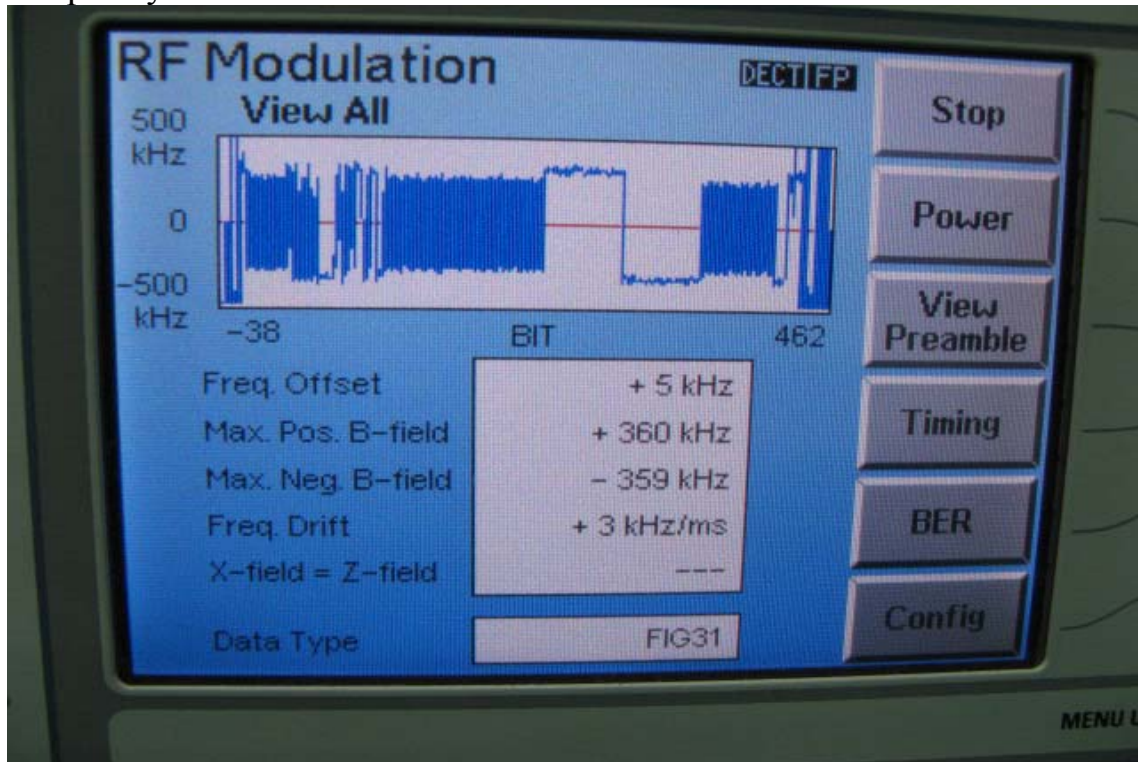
RF Modulation
DECT FP
View All
500 kHz
0
-500 kHz
-38
BIT
462

Stop
Power
View Preamble
Timing
BER
Config

Freq. Offset | + 5 kHz
Max. Pos. B-field | + 360 kHz
Max. Neg. B-field | - 359 kHz
Freq. Drift | + 3 kHz/ms
X-field = Z-field | ---

Data Type | FIG31

MENU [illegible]